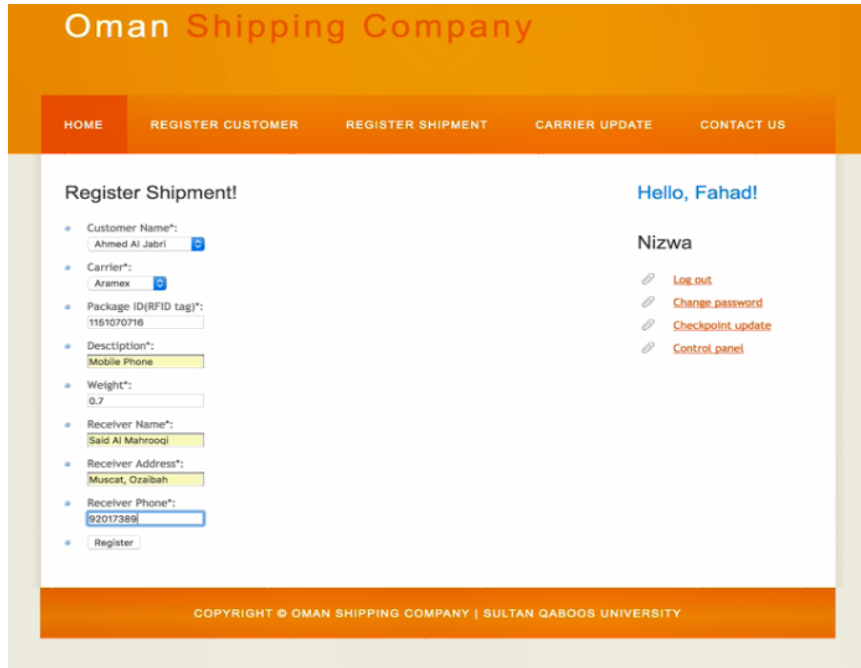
Oman Shipping Company

HOME REGISTER CUSTOMER REGISTER SHIPMENT CARRIER UPDATE CONTACT US

Register Shipment!

Customer Name*:
Ahmed Al Jabri

Carrier*:
Aramex

Package ID(RFID tag)*:
1151070716

Desctiption*:
Mobile Phone

Weight*:
0.7

Receiver Name*:
Said Al Mahrooqi

Receiver Address*:
Muscat, Ozaibah

Receiver Phone*:
92017389

Register

Hello, Fahad!

Nizwa

Log out
Change password
Checkpoint update
Control panel

COPYRIGHT © OMAN SHIPPING COMPANY | SULTAN QABOOS UNIVERSITY